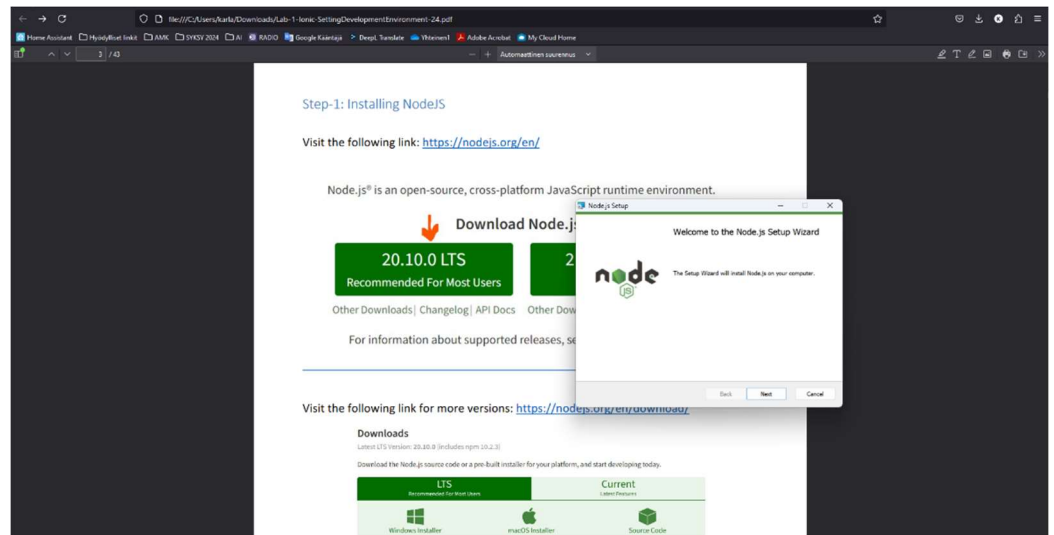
file:///C:/Users/karla/Downloads/Lab-1-Ionic-SettingDevelopmentEnvironment-24.pdf

Home Assistant Hyödylliset linkit AMK SYKSY 2024 AI RADIO Google Kääntäjä DeepL Translate Yhteinen1 Adobe Acrobat My Cloud Home

3 / 43 Automaattinen suurennus

Step-1: Installing NodeJS

Visit the following link: https://nodejs.org/en/

Node.js® is an open-source, cross-platform JavaScript runtime environment.

Download Node.js

20.10.0 LTS
Recommended For Most Users

2

Other Downloads | Changelog | API Docs Other Dow

For information about supported releases, se

Node.js Setup

Welcome to the Node.js Setup Wizard

The Setup Wizard will install Node.js on your computer.

Back Next Cancel

Visit the following link for more versions: https://nodejs.org/en/download/

Downloads

Latest LTS Version: 20.10.0 (includes npm 10.2.3)

Download the Node.js source code or a pre-built installer for your platform, and start developing today.

| LTS Recommended For Most Users | Current Latest Features |
|---|---|

Windows Installer macOS Installer Source Code